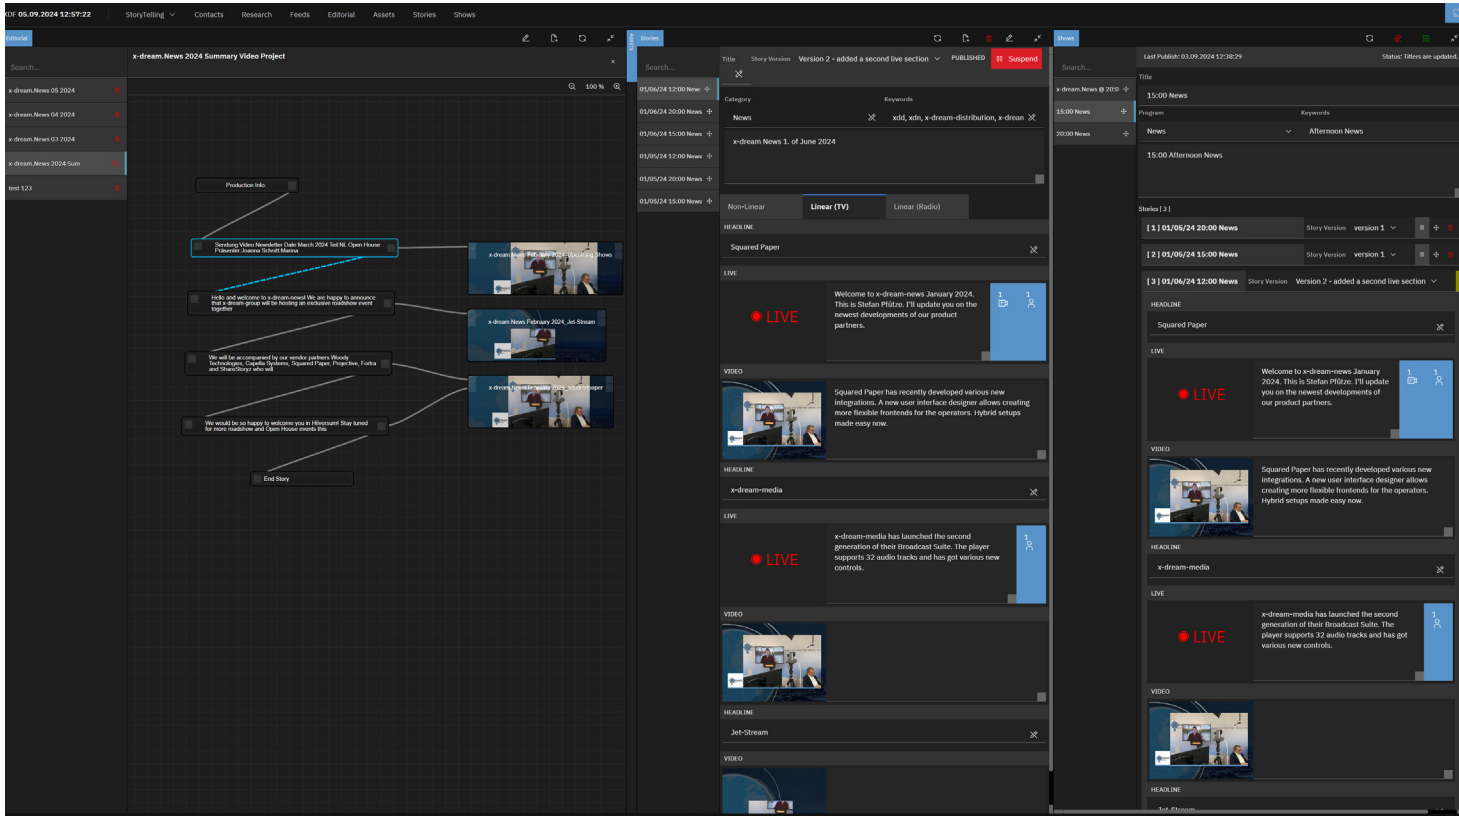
XDF 05.09.2024 12:57:22 StoryTelling Contacts Research Feeds Editorial Assets Stories Shows

Editorial

Search...

x-dream.News 05 2024
x-dream.News 04 2024
x-dream.News 03 2024
x-dream.News 2024 Sum
test 123

x-dream.News 2024 Summary Video Project

100 %

Production Info

Sendung Video Newsletter Date March 2024 Teil NL Open House Präsenter Joanna Schmitt Marina

Hello and welcome to x-dream-news! We are happy to announce that x-dream-group will be hosting an exclusive roadshow event together

We will be accompanied by our vendor partners Woody Technologies, Capella Systems, Squared Paper, Projective, Fortra and ShareStoryz who will

We would be so happy to welcome you in Hilversum! Stay tuned for more roadshow and Open House events this

End Story

x-dream.News February 2024 Upcoming Shows

x-dream.News February 2024 Jet-Stream

x-dream.News February 2024 Squaredpaper

Stories

Search...

01/06/24 12:00 News
01/06/24 20:00 News
01/06/24 15:00 News
01/05/24 12:00 News
01/05/24 20:00 News
01/05/24 15:00 News

Title Story Version Version 2 - added a second live section PUBLISHED Suspend

Category
News

Keywords
xdd, xdn, x-dream-distribution, x-dream

x-dream News 1. of June 2024

Non-Linear Linear (TV) Linear (Radio)

HEADLINE
Squared Paper

LIVE
LIVE
Welcome to x-dream-news January 2024. This is Stefan Pfütze. I'll update you on the newest developments of our product partners.

VIDEO
Squared Paper has recently developed various new integrations. A new user interface designer allows creating more flexible frontends for the operators. Hybrid setups made easy now.

HEADLINE
x-dream-media

LIVE
LIVE
x-dream-media has launched the second generation of their Broadcast Suite. The player supports 32 audio tracks and has got various new controls.

VIDEO

HEADLINE
Jet-Stream

VIDEO

Shows

Search...

x-dream.News @ 20:0
15:00 News
20:00 News

Last Publish: 03.09.2024 12:38:29 Status: Titlers are updated.

Title
15:00 News

Program
News

Keywords
Afternoon News

15:00 Afternoon News

Stories [ 3 ]

[ 1 ] 01/06/24 20:00 News Story Version version 1
[ 2 ] 01/06/24 15:00 News Story Version version 1
[ 3 ] 01/06/24 12:00 News Story Version Version 2 - added a second live section

HEADLINE
Squared Paper

LIVE
LIVE
Welcome to x-dream-news January 2024. This is Stefan Pfütze. I'll update you on the newest developments of our product partners.

VIDEO
Squared Paper has recently developed various new integrations. A new user interface designer allows creating more flexible frontends for the operators. Hybrid setups made easy now.

HEADLINE
x-dream-media

LIVE
LIVE
x-dream-media has launched the second generation of their Broadcast Suite. The player supports 32 audio tracks and has got various new controls.

VIDEO

HEADLINE